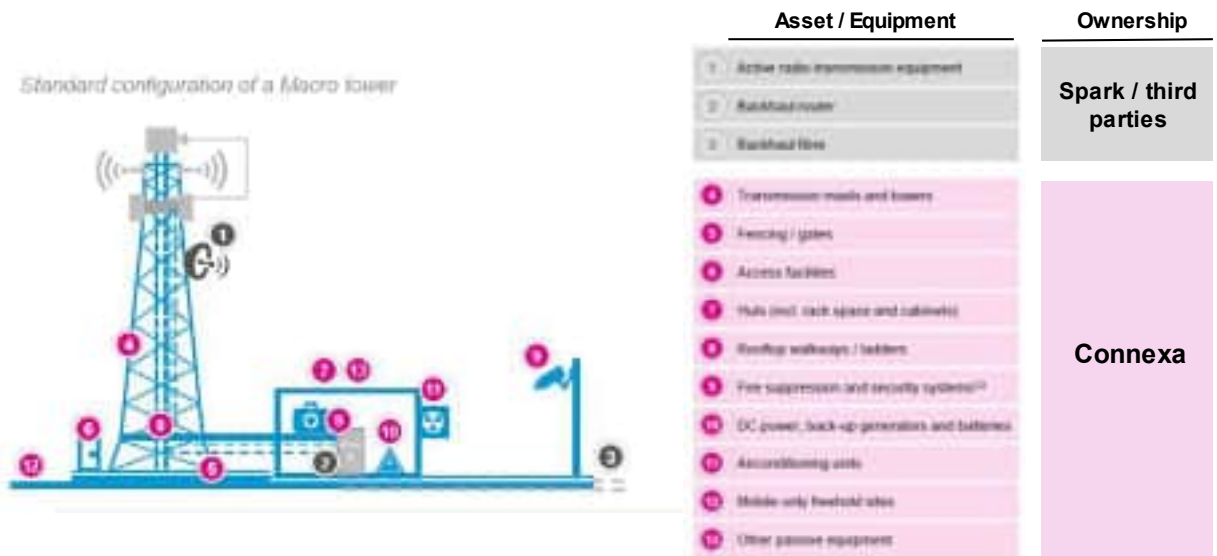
Standard configuration of a Macro tower

| Asset / Equipment | Ownership |
|---|---|
| 1 Active radio transmission equipment | Spark / third parties |
| 2 Backhaul router | |
| 3 Backhaul fibre | |
| 4 Transmission masts and towers | Connexa |
| 5 Fencing / gates | |
| 6 Access facilities | |
| 7 Huts (incl. rack space and cabinets) | |
| 8 Rooftop walkways / ladders | |
| 9 Fire suppression and security systems(1) | |
| 10 DC power, back-up generators and batteries | |
| 11 Airconditioning units | |
| 12 Mobile only freehold sites | |
| 13 Other passive equipment | |

1 4 6 8 5 7 13 2 9 10 11 12 3